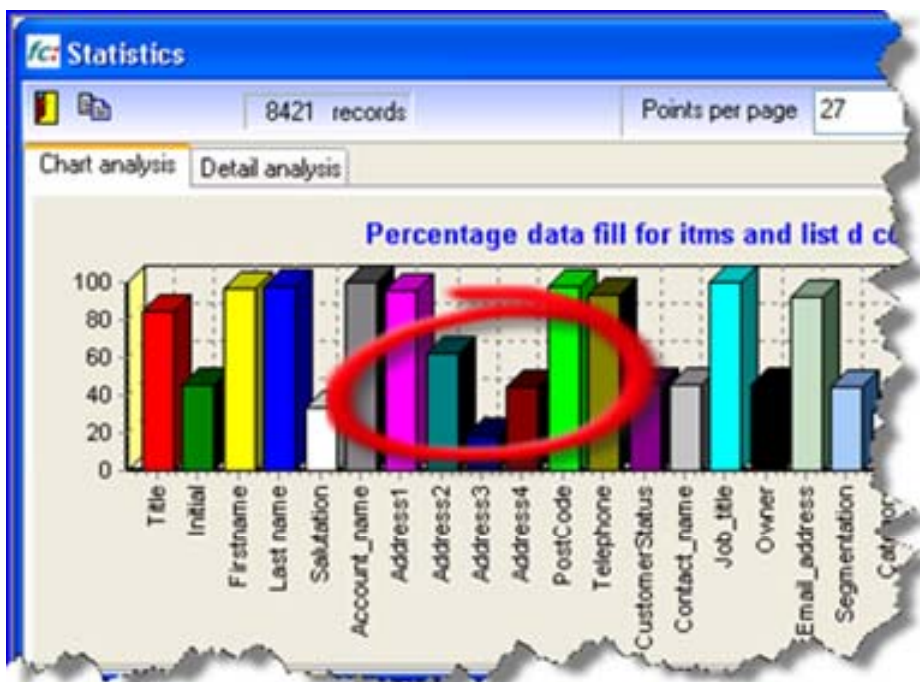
Statistics

8421 records

Points per page 27

Chart analysis | Detail analysis

Percentage data fill for itms and list d c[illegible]

100
80
60
40
20
0

Title
Initial
Firstname
Last name
Salutation
Account_name
Address1
Address2
Address3
Address4
PostCode
Telephone
CustomerStatus
Contact_name
Job_title
Owner
Email_address
Segmentation
Cat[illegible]